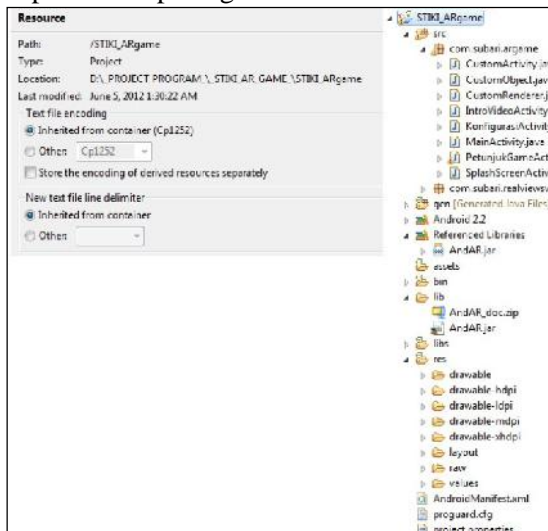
Resource

Path: /STIKI_ARgame
Type: Project
Location: D:\_PROJECT PROGRAM \_STIKI AR GAME \STIKI_ARgame
Last modified: June 5, 2012 1:30:22 AM

Text file encoding
Inherited from container (Cp1252)
Other: Cp1252
Store the encoding of derived resources separately

New text file line delimiter
Inherited from container
Other:

STIKI_ARgame
src
com.subari.argame
CustomActivity.ja
CustomObject.jav
CustomRenderer.j
IntroVideoActivity
KonfigurasiActivit
MainActivity.java
PetunjukGameAct
SplashScreenActiv
com.subari.realviews
gen [Generated Java Files]
Android 2.2
Referenced Libraries
AndAR.jar
assets
bin
lib
AndAR_doc.zip
AndAR.jar
libs
res
drawable
drawable-hdpi
drawable-ldpi
drawable-mdpi
drawable-xhdpi
layout
raw
values
AndroidManifest.xml
proguard.cfg
project.properties